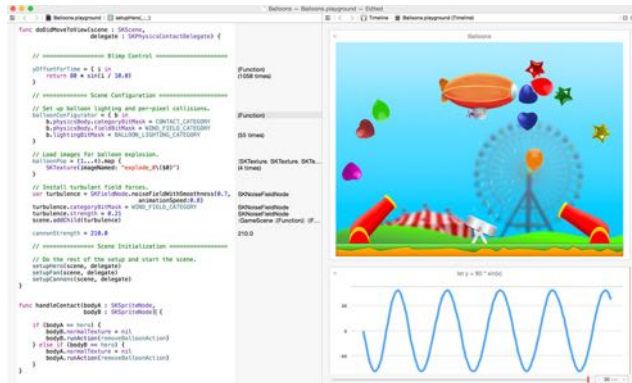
Balloons — Balloons.playground — Edited

Balloons.playground 〉 setupHero(_:)

Timeline 〉 Balloons.playground (Timeline)

func doDidMoveToView(scene : SKScene,
delegate : SKPhysicsContactDelegate) {

// ================ Blimp Control ================

yOffsetForTime = { i in
return 80 * sin(i / 10.0)
}

(Function)
(1058 times)

// ============ Scene Configuration ============

// Set up balloon lighting and per-pixel collisions.
balloonConfigurator = { b in
b.physicsBody.categoryBitMask = CONTACT_CATEGORY
b.physicsBody.fieldBitMask = WIND_FIELD_CATEGORY
b.lightingBitMask = BALLOON_LIGHTING_CATEGORY
}

(Function)

(55 times)

// Load images for balloon explosion.
balloonPop = (1...4).map {
SKTexture(imageNamed: "explode_0\($0)")
}

[SKTexture, SKTexture, SKTe...
(4 times)

// Install turbulent field forces.
var turbulence = SKFieldNode.noiseFieldWithSmoothness(0.7,
animationSpeed:0.8)
turbulence.categoryBitMask = WIND_FIELD_CATEGORY
turbulence.strength = 0.21
scene.addChild(turbulence)

SKNoiseFieldNode
SKNoiseFieldNode
SKNoiseFieldNode
{GameScene (Function) {F...

cannonStrength = 210.0

210.0

// ============ Scene Initialization ============

// Do the rest of the setup and start the scene.
setupHero(scene, delegate)
setupFan(scene, delegate)
setupCannons(scene, delegate)
}

func handleContact(bodyA : SKSpriteNode,
bodyB : SKSpriteNode) {

if (bodyA == hero) {
bodyB.normalTexture = nil
bodyB.runAction(removeBalloonAction)
} else if (bodyB == hero) {
bodyA.normalTexture = nil
bodyA.runAction(removeBalloonAction)
}
}

Balloons

let y = 80 * sin(x)

60
30
-30
-60